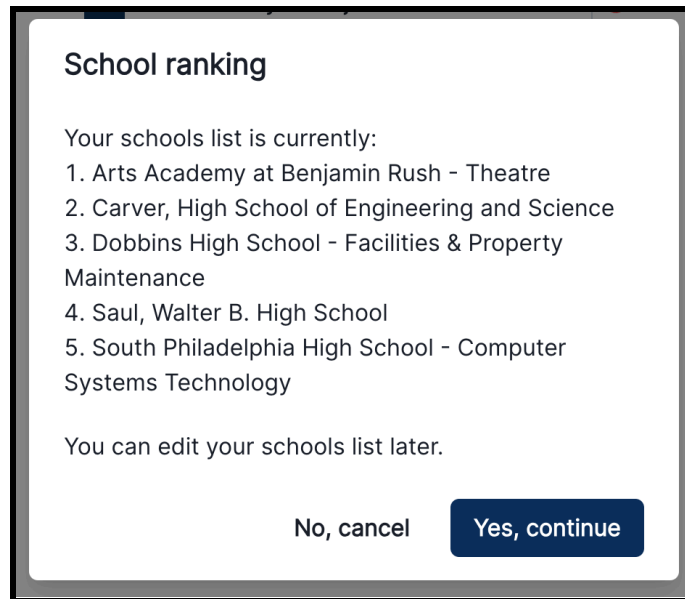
School ranking

Your schools list is currently:
1. Arts Academy at Benjamin Rush - Theatre
2. Carver, High School of Engineering and Science
3. Dobbins High School - Facilities & Property Maintenance
4. Saul, Walter B. High School
5. South Philadelphia High School - Computer Systems Technology

You can edit your schools list later.

No, cancel

Yes, continue